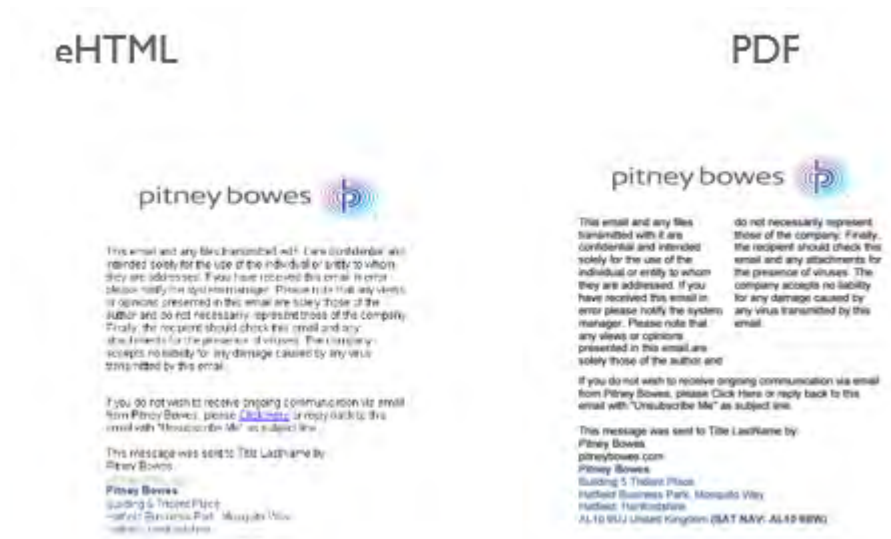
eHTML

PDF

pitney bowes

This email and any files transmitted with it are confidential and intended solely for the use of the individual or entity to whom they are addressed. If you have received this email in error please notify the system manager. Please note that any views or opinions presented in this email are solely those of the author and do not necessarily represent those of the company. Finally, the recipient should check this email and any attachments for the presence of viruses. The company accepts no liability for any damage caused by any virus transmitted by this email.

If you do not wish to receive ongoing communication via email from Pitney Bowes, please Click here or reply back to this email with "Unsubscribe Me" as subject line.

This message was sent to Title LastName by Pitney Bowes
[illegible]
Pitney Bowes
Building 5 Trident Place
Hatfield Business Park, Mosquito Way
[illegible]

pitney bowes

This email and any files transmitted with it are confidential and intended solely for the use of the individual or entity to whom they are addressed. If you have received this email in error please notify the system manager. Please note that any views or opinions presented in this email are solely those of the author and do not necessarily represent those of the company. Finally, the recipient should check this email and any attachments for the presence of viruses. The company accepts no liability for any damage caused by any virus transmitted by this email.

If you do not wish to receive ongoing communication via email from Pitney Bowes, please Click Here or reply back to this email with "Unsubscribe Me" as subject line.

This message was sent to Title LastName by
Pitney Bowes
pitneybowes.com
Pitney Bowes
Building 5 Trident Place
Hatfield Business Park, Mosquito Way
Hatfield, Hertfordshire
AL10 9UJ United Kingdom (SAT NAV: AL10 9BW)